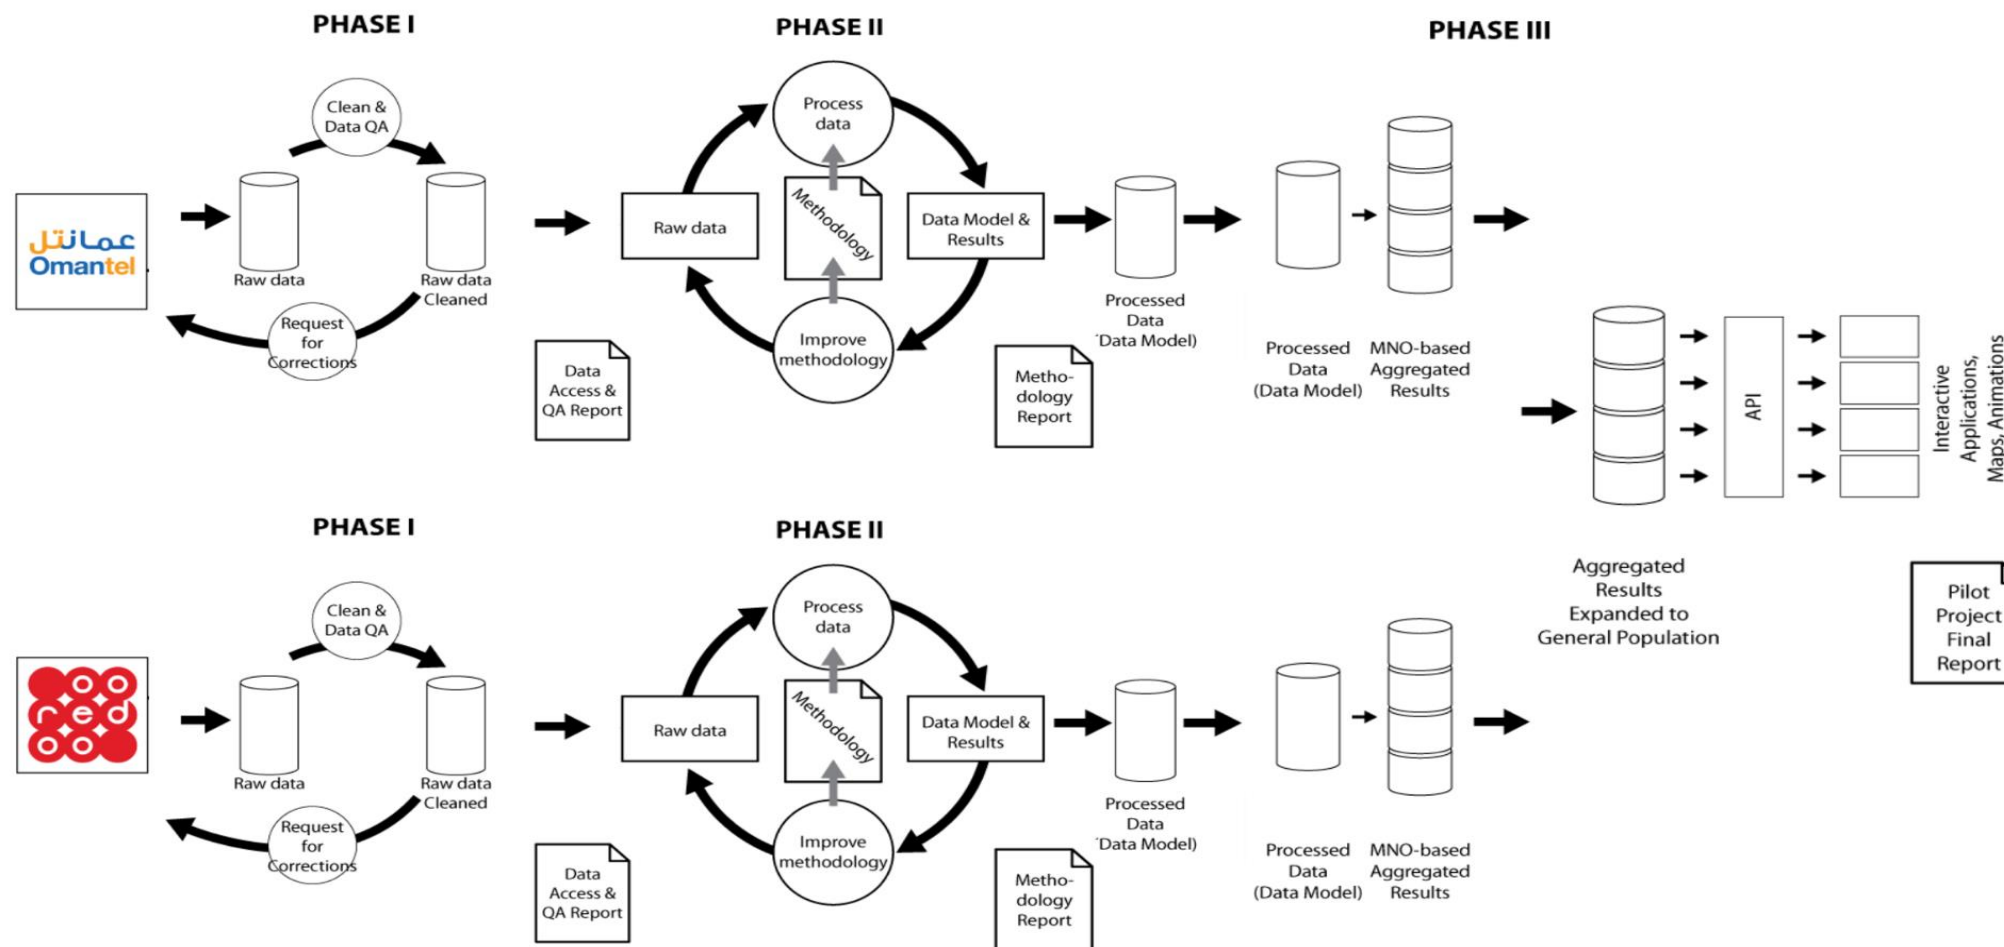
PHASE I

PHASE II

PHASE III

عمانتل Omantel

Clean & Data QA

Raw data

Raw data Cleaned

Request for Corrections

Data Access & QA Report

Process data

Raw data

Methodology

Data Model & Results

Improve methodology

Processed Data (Data Model)

Metho-dology Report

Processed Data (Data Model)

MNO-based Aggregated Results

API

Interactive Applications, Maps, Animations

Aggregated Results Expanded to General Population

Pilot Project Final Report

PHASE I

PHASE II

red

Clean & Data QA

Raw data

Raw data Cleaned

Request for Corrections

Data Access & QA Report

Process data

Raw data

Methodology

Data Model & Results

Improve methodology

Processed Data (Data Model)

Metho-dology Report

Processed Data (Data Model)

MNO-based Aggregated Results